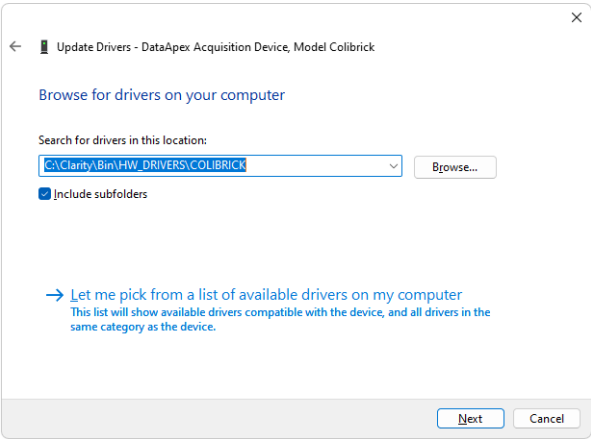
Update Drivers - DataApex Acquisition Device, Model Colibrick

Browse for drivers on your computer

Search for drivers in this location:

C:\Clarity\Bin\HW_DRIVERS\COLIBRICK

Browse...

Include subfolders

→ Let me pick from a list of available drivers on my computer
This list will show available drivers compatible with the device, and all drivers in the same category as the device.

Next

Cancel